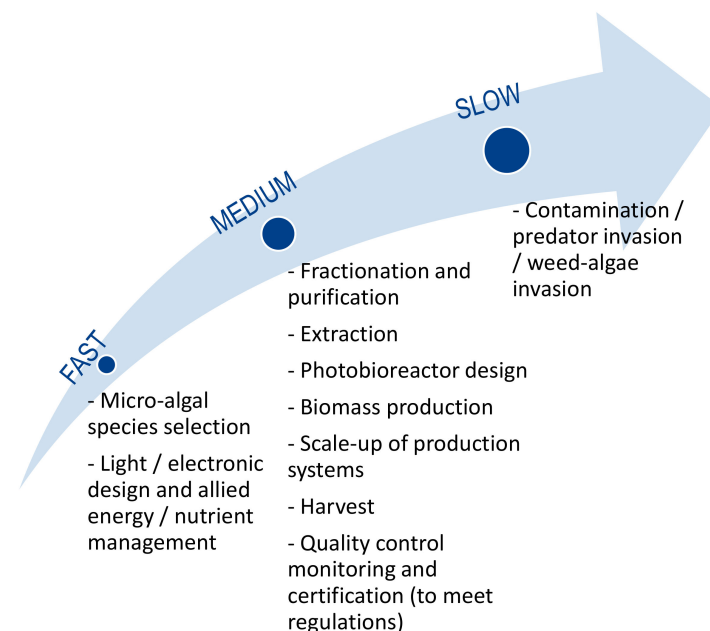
FAST

- Micro-algal species selection

- Light / electronic design and allied energy / nutrient management

MEDIUM

- Fractionation and purification

- Extraction

- Photobioreactor design

- Biomass production

- Scale-up of production systems

- Harvest

- Quality control monitoring and certification (to meet regulations)

SLOW

- Contamination / predator invasion / weed-algae invasion